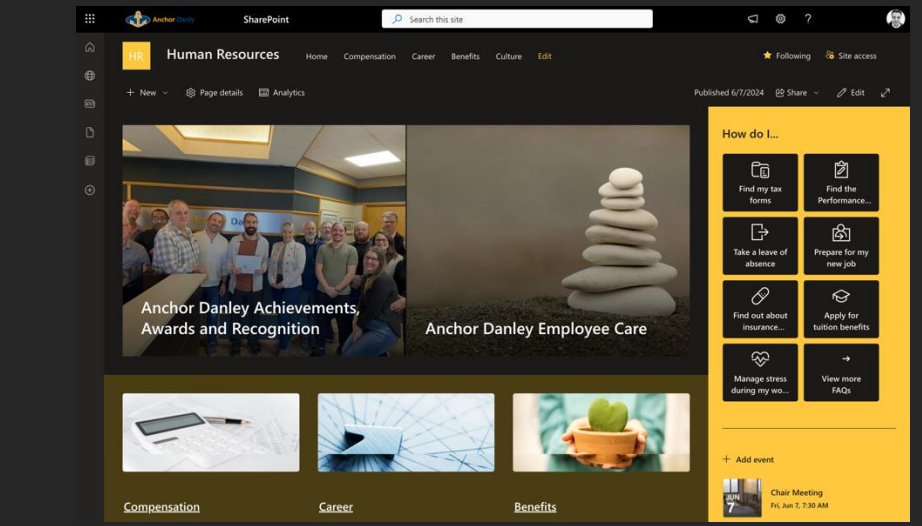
Anchor Danley SharePoint

Search this site

HR Human Resources Home Compensation Career Benefits Culture Edit

Following Site access

+ New Page details Analytics

Published 6/7/2024 Share Edit

Anchor Danley Achievements, Awards and Recognition

Anchor Danley Employee Care

How do I...

Find my tax forms

Find the Performance...

Take a leave of absence

Prepare for my new job

Find out about insurance...

Apply for tuition benefits

Manage stress during my wo...

View more FAQs

+ Add event

JUN 7 Chair Meeting
Fri, Jun 7, 7:30 AM

Compensation

Career

Benefits